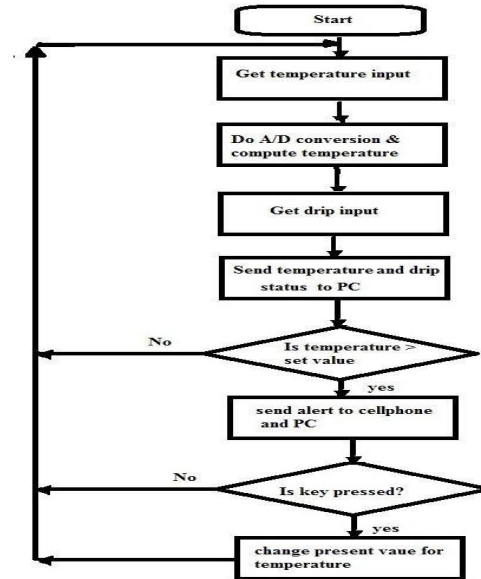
Start

Get temperature input

Do A/D conversion & compute temperature

Get drip input

Send temperature and drip status to PC

No

Is temperature > set value

yes

send alert to cellphone and PC

No

Is key pressed?

yes

change present vaue for temperature